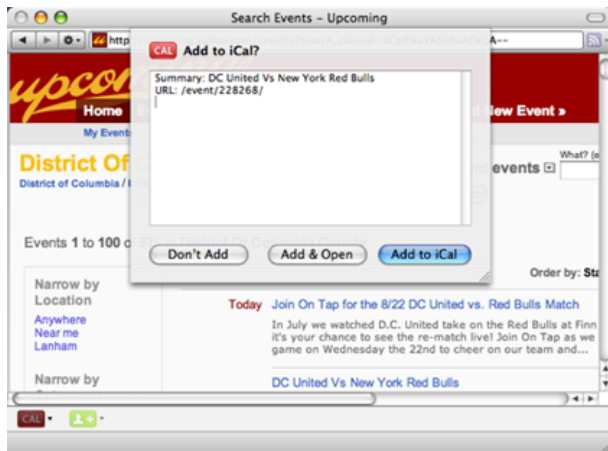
Search Events - Upcoming

http

CAL Add to iCal?

Summary: DC United Vs New York Red Bulls
URL: /event/228268/

Don't Add
Add & Open
Add to iCal

upcom
Home
New Event »
My Events

District Of
District of Columbia /

events
What? (e

Events 1 to 100

Order by: Sta

Narrow by Location
Anywhere
Near me
Lanham

Narrow by

Today Join On Tap for the 8/22 DC United vs. Red Bulls Match
In July we watched D.C. United take on the Red Bulls at Finn it's your chance to see the re-match live! Join On Tap as we game on Wednesday the 22nd to cheer on our team and...

DC United Vs New York Red Bulls

CAL